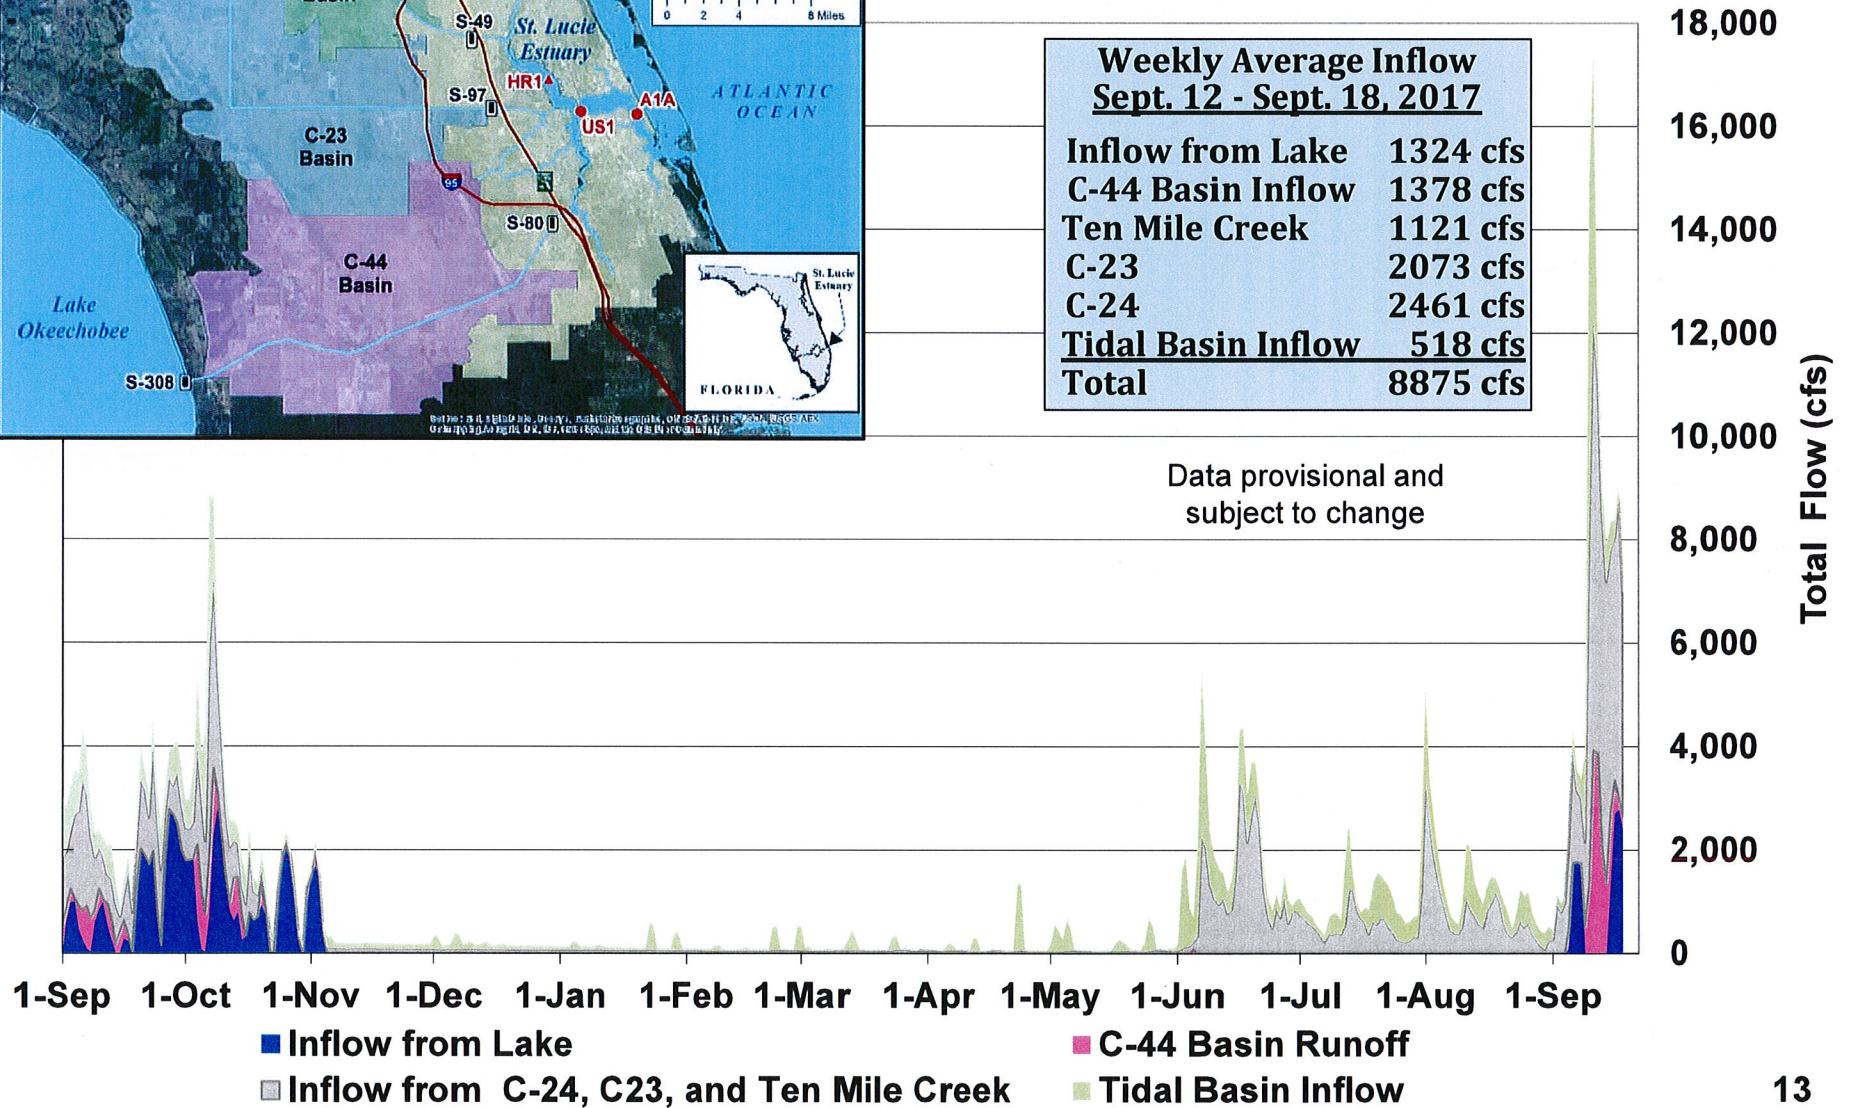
Basin
S-49
St. Lucie Estuary
0 2 4 8 Miles
HR1
S-97
A1A
US1
ATLANTIC OCEAN
C-23 Basin
95
S-80
C-44 Basin
Lake Okeechobee
St. Lucie Estuary
S-308
FLORIDA
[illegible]

Weekly Average Inflow
Sept. 12 - Sept. 18, 2017

| | |
|---|---|
| Inflow from Lake | 1324 cfs |
| C-44 Basin Inflow | 1378 cfs |
| Ten Mile Creek | 1121 cfs |
| C-23 | 2073 cfs |
| C-24 | 2461 cfs |
| Tidal Basin Inflow | 518 cfs |
| Total | 8875 cfs |

Data provisional and subject to change

18,000
16,000
14,000
12,000
10,000
8,000
6,000
4,000
2,000
0

Total Flow (cfs)

1-Sep 1-Oct 1-Nov 1-Dec 1-Jan 1-Feb 1-Mar 1-Apr 1-May 1-Jun 1-Jul 1-Aug 1-Sep

Inflow from Lake
C-44 Basin Runoff
Inflow from C-24, C23, and Ten Mile Creek
Tidal Basin Inflow

13